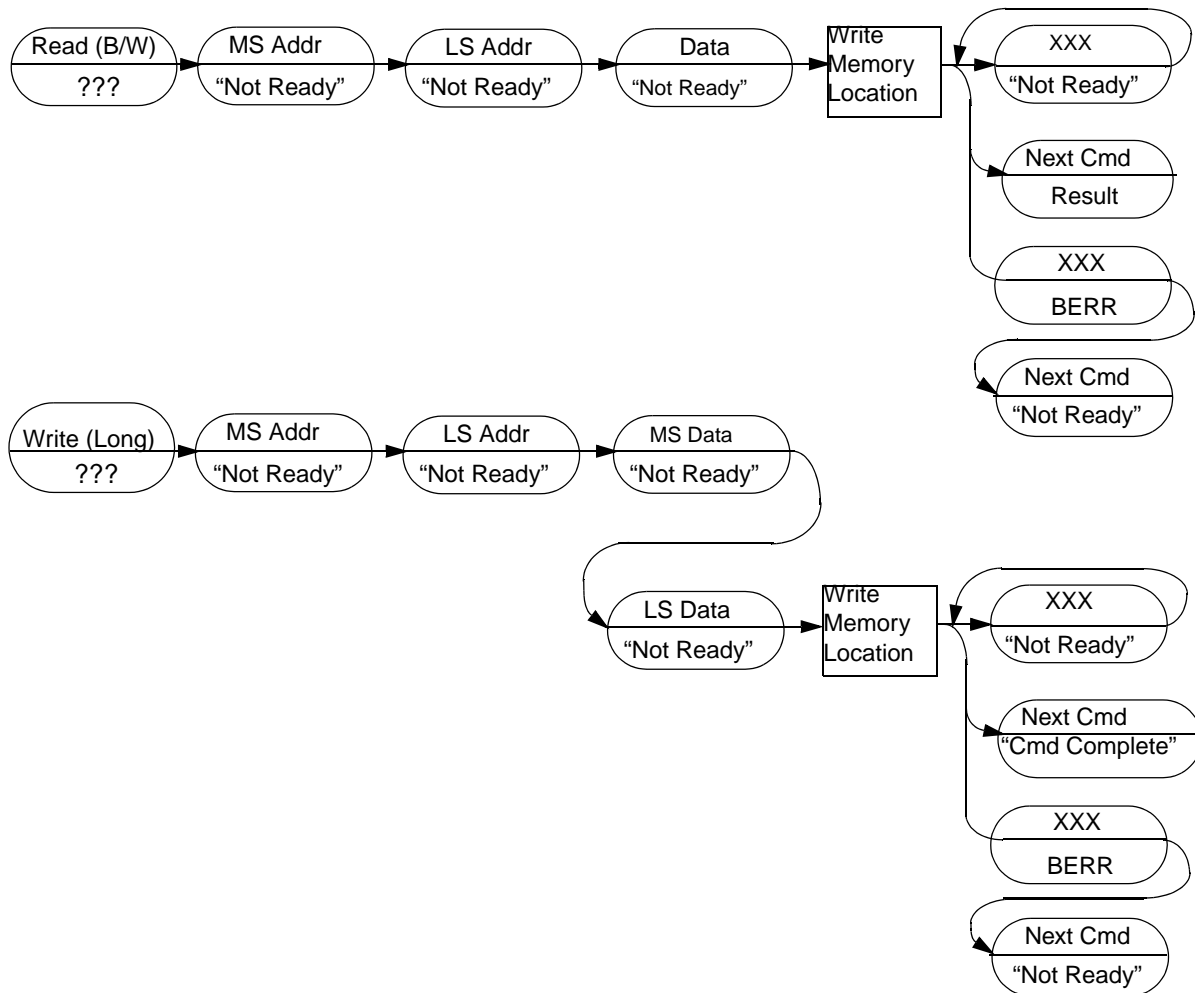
Read (B/W)
???

MS Addr
“Not Ready”

LS Addr
“Not Ready”

Data
“Not Ready”

Write Memory Location

XXX
“Not Ready”

Next Cmd
Result

XXX
BERR

Next Cmd
“Not Ready”

Write (Long)
???

MS Addr
“Not Ready”

LS Addr
“Not Ready”

MS Data
“Not Ready”

LS Data
“Not Ready”

Write Memory Location

XXX
“Not Ready”

Next Cmd
“Cmd Complete”

XXX
BERR

Next Cmd
“Not Ready”